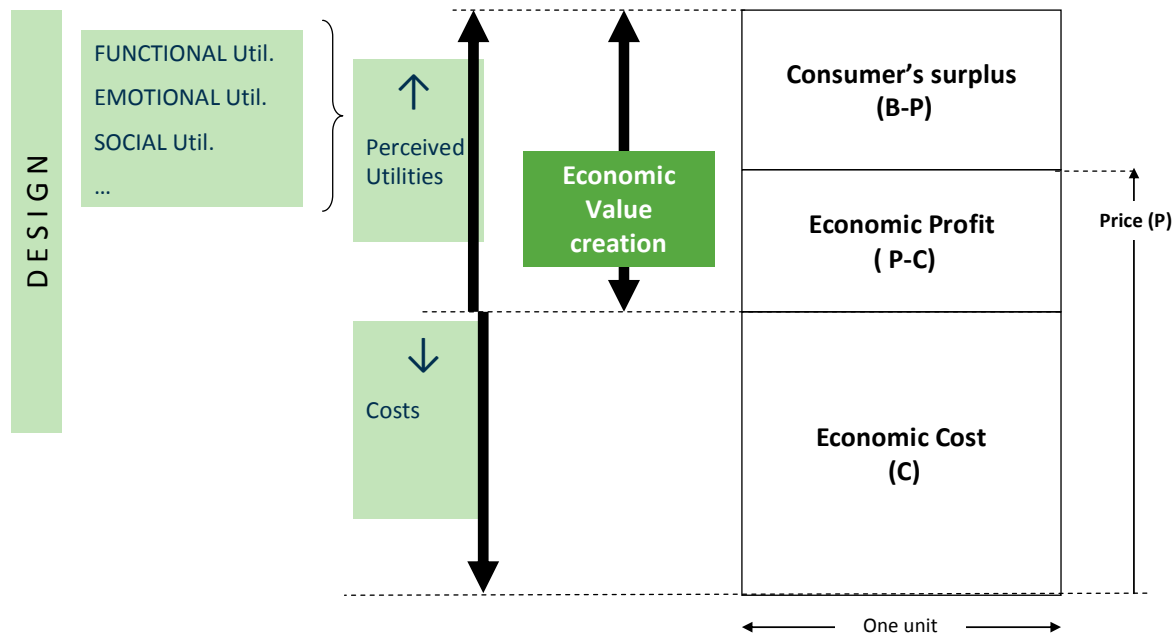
DESIGN

FUNCTIONAL Util.

EMOTIONAL Util.

SOCIAL Util.

…

↑

Perceived Utilities

↓

Costs

Economic Value creation

Consumer's surplus (B-P)

Economic Profit ( P-C)

Economic Cost (C)

Price (P)

One unit